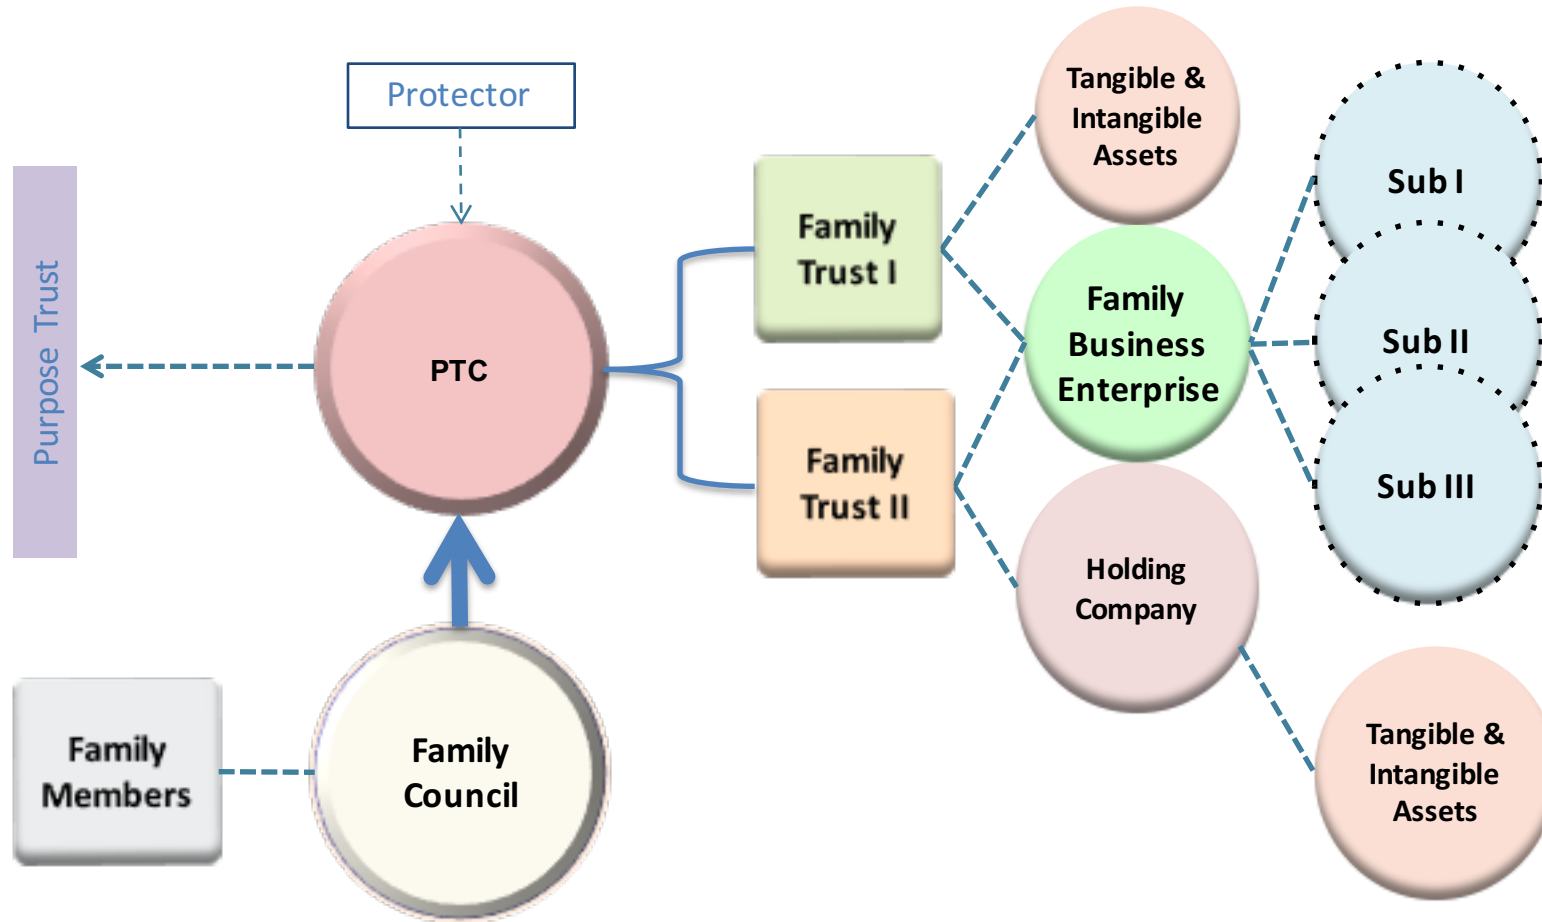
Protector

Purpose Trust

PTC

Family Trust I

Family Trust II

Tangible & Intangible Assets

Family Business Enterprise

Holding Company

Sub I

Sub II

Sub III

Tangible & Intangible Assets

Family Members

Family Council